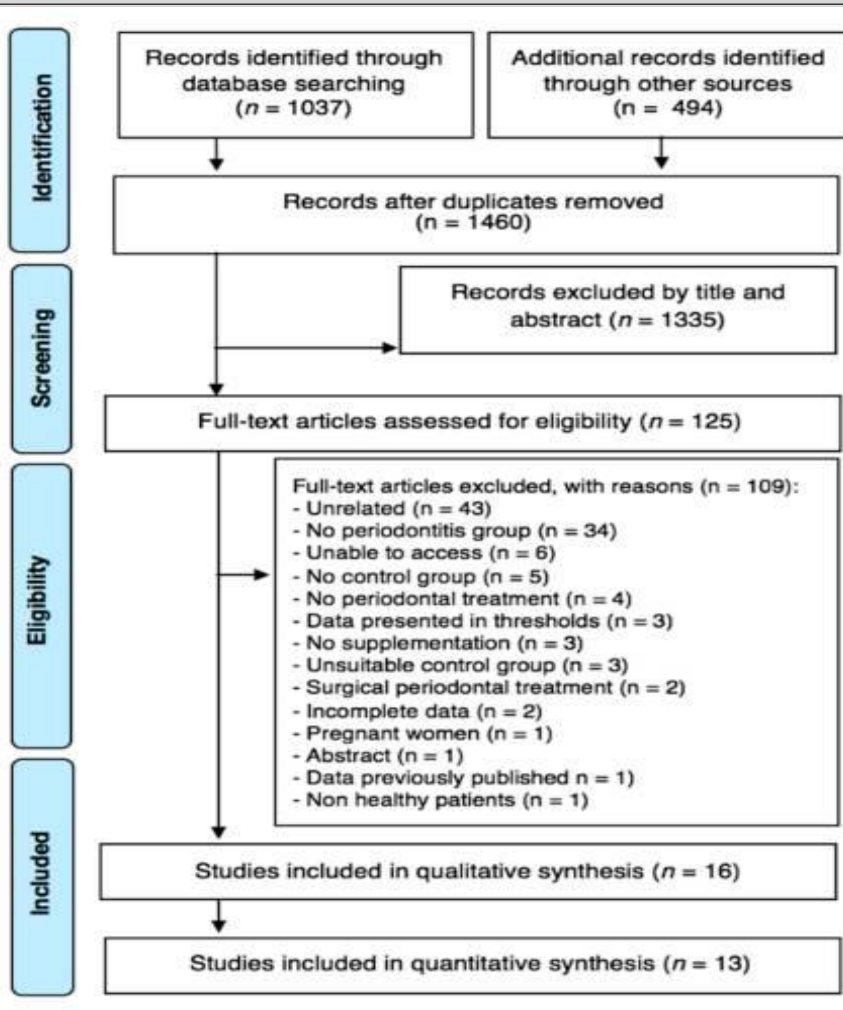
Identification

Records identified through database searching ($n$ = 1037)

Additional records identified through other sources (n = 494)

Records after duplicates removed (n = 1460)

Screening

Records excluded by title and abstract ($n$ = 1335)

Full-text articles assessed for eligibility ($n$ = 125)

Eligibility

Full-text articles excluded, with reasons (n = 109):
- Unrelated (n = 43)
- No periodontitis group (n = 34)
- Unable to access (n = 6)
- No control group (n = 5)
- No periodontal treatment (n = 4)
- Data presented in thresholds (n = 3)
- No supplementation (n = 3)
- Unsuitable control group (n = 3)
- Surgical periodontal treatment (n = 2)
- Incomplete data (n = 2)
- Pregnant women (n = 1)
- Abstract (n = 1)
- Data previously published n = 1)
- Non healthy patients (n = 1)

Included

Studies included in qualitative synthesis ($n$ = 16)

Studies included in quantitative synthesis ($n$ = 13)